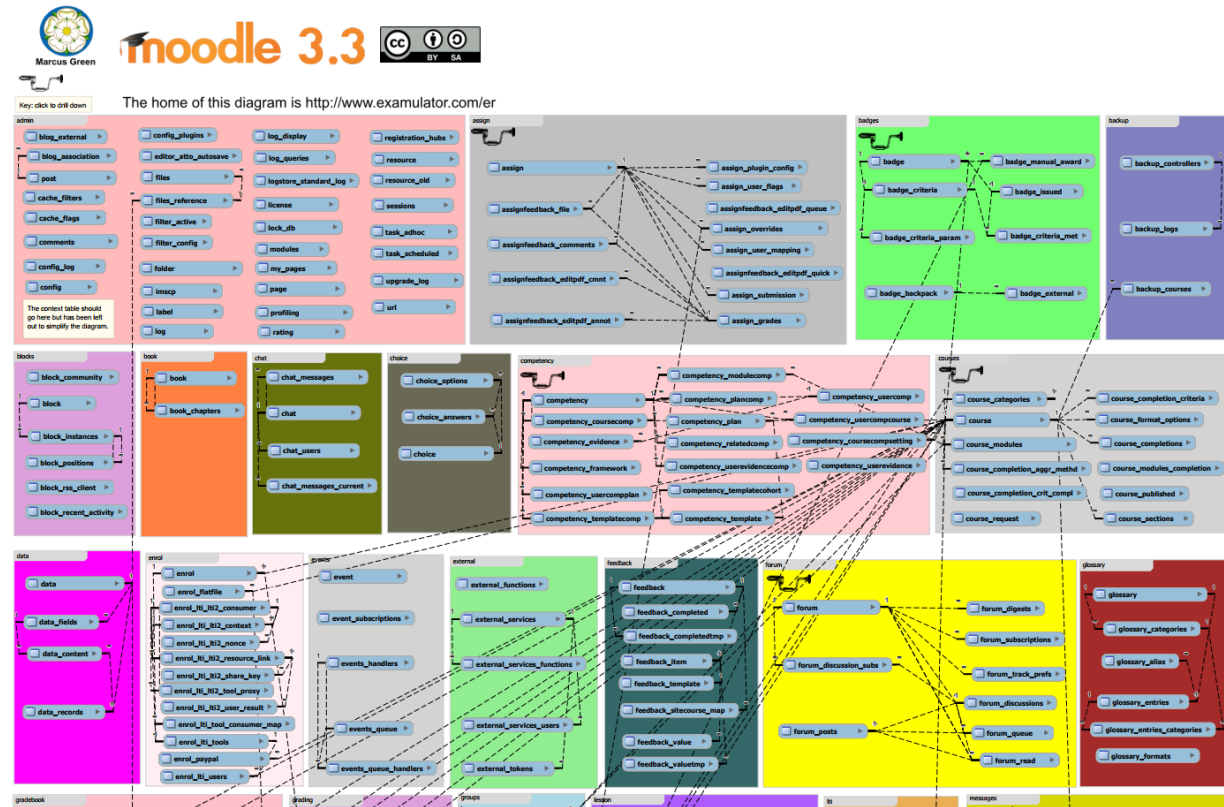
Marcus Green

moodle 3.3

Key: click to drill down

The home of this diagram is http://www.examulator.com/er

admin
blog_external
blog_association
post
cache_filters
cache_flags
comments
config_log
config
The context table should go here but has been left out to simplify the diagram.
config_plugins
editor_atto_autosave
files
files_reference
filter_active
filter_config
folder
imscp
label
log
log_display
log_queries
logstore_standard_log
license
lock_db
modules
my_pages
page
profiling
rating
registration_hubs
resource
resource_old
sessions
task_adhoc
task_scheduled
upgrade_log
url

assign
assign
assignfeedback_file
assignfeedback_comments
assignfeedback_editpdf_cmnt
assignfeedback_editpdf_annot
assign_plugin_config
assign_user_flags
assignfeedback_editpdf_queue
assign_overrides
assign_user_mapping
assignfeedback_editpdf_quick
assign_submission
assign_grades

badges
badge
badge_criteria
badge_criteria_param
badge_backpack
badge_manual_award
badge_issued
badge_criteria_met
badge_external

backup
backup_controllers
backup_logs
backup_courses

blocks
block_community
block
block_instances
block_positions
block_rss_client
block_recent_activity

book
book
book_chapters

chat
chat_messages
chat
chat_users
chat_messages_current

choice
choice_options
choice_answers
choice

competency
competency
competency_coursecomp
competency_evidence
competency_framework
competency_usercompplan
competency_templatecomp
competency_modulecomp
competency_plancomp
competency_plan
competency_relatedcomp
competency_userevidencecomp
competency_templatecohort
competency_template
competency_usercomp
competency_usercompcourse
competency_coursecompsetting
competency_userevidence

courses
course_categories
course
course_modules
course_completion_aggr_methd
course_completion_crit_compl
course_request
course_completion_criteria
course_format_options
course_completions
course_modules_completion
course_published
course_sections

data
data
data_fields
data_content
data_records

enrol
enrol
enrol_flatfile
enrol_lti_lti2_consumer
enrol_lti_lti2_context
enrol_lti_lti2_nonce
enrol_lti_lti2_resource_link
enrol_lti_lti2_share_key
enrol_lti_lti2_tool_proxy
enrol_lti_lti2_user_result
enrol_lti_tool_consumer_map
enrol_lti_tools
enrol_paypal
enrol_lti_users

events
event
event_subscriptions
events_handlers
events_queue
events_queue_handlers

external
external_functions
external_services
external_services_functions
external_services_users
external_tokens

feedback
feedback
feedback_completed
feedback_completedtmp
feedback_item
feedback_template
feedback_sitecourse_map
feedback_value
feedback_valuetmp

forum
forum
forum_discussion_subs
forum_posts
forum_digests
forum_subscriptions
forum_track_prefs
forum_discussions
forum_queue
forum_read

glossary
glossary
glossary_categories
glossary_alias
glossary_entries
glossary_entries_categories
glossary_formats

gradebook
grading
groups
lesson
lti
messages